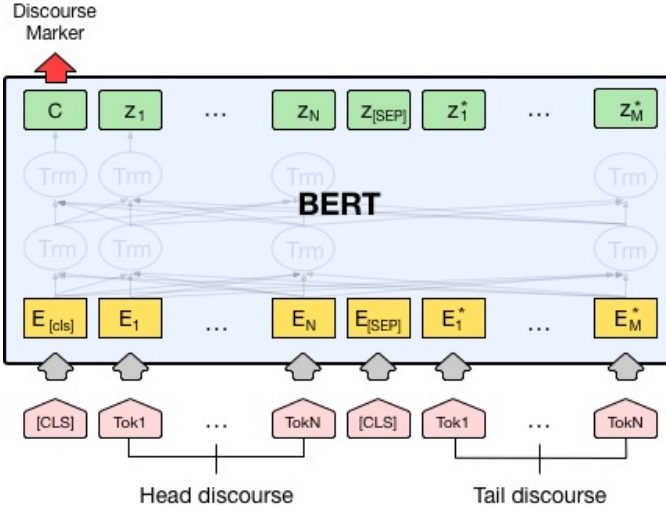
Discourse Marker

C
$z_1$
...
$z_N$
$z_{[SEP]}$
$z_1^*$
...
$z_M^*$

Trm
Trm
Trm
Trm

BERT

Trm
Trm
Trm
Trm

$E_{[cls]}$
$E_1$
...
$E_N$
$E_{[SEP]}$
$E_1^*$
...
$E_M^*$

[CLS]
Tok1
...
TokN
[CLS]
Tok1
...
TokN

Head discourse
Tail discourse